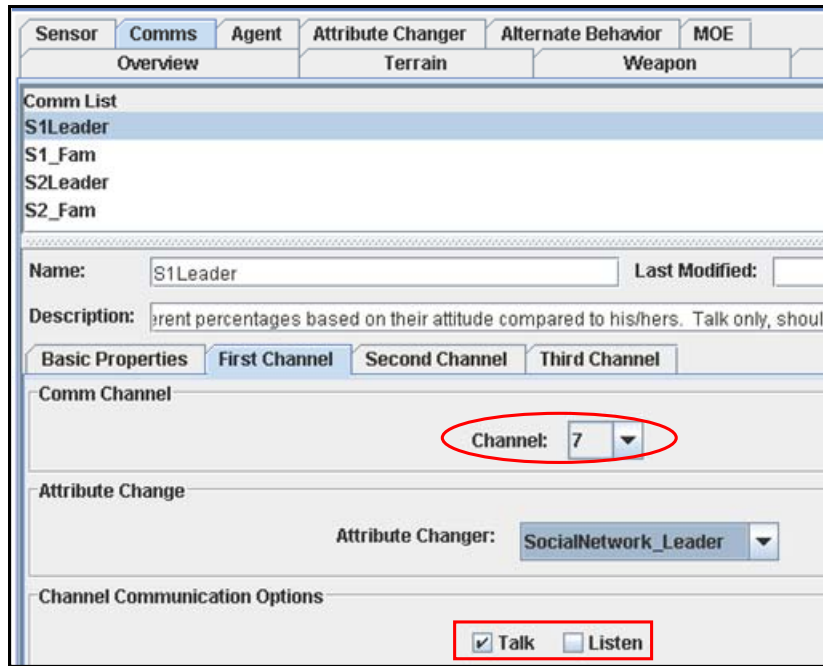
Sensor Comms Agent Attribute Changer Alternate Behavior MOE
Overview Terrain Weapon

Comm List
S1Leader
S1_Fam
S2Leader
S2_Fam

Name: S1Leader Last Modified:

Description: erent percentages based on their attitude compared to his/hers. Talk only, shoul

Basic Properties First Channel Second Channel Third Channel

Comm Channel

Channel: 7

Attribute Change

Attribute Changer: SocialNetwork_Leader

Channel Communication Options

Talk Listen